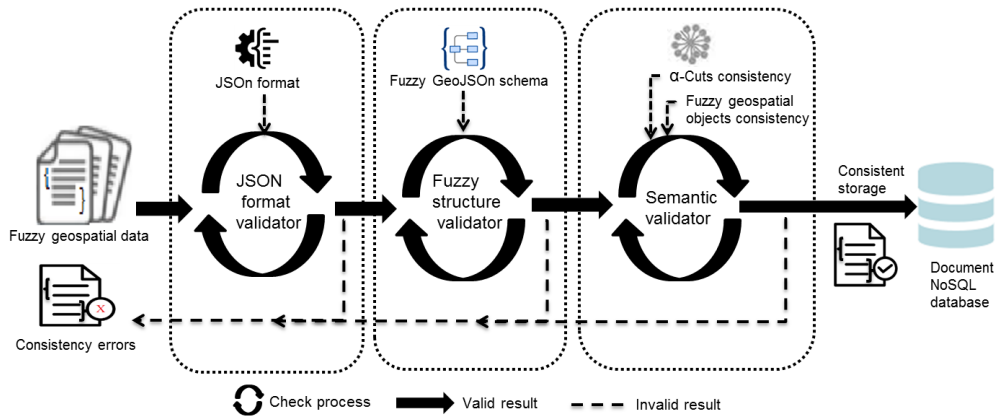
JSOn format

Fuzzy GeoJSOn schema

α-Cuts consistency

Fuzzy geospatial objects consistency

Fuzzy geospatial data

JSON format validator

Fuzzy structure validator

Semantic validator

Consistent storage

Document NoSQL database

Consistency errors

Check process

Valid result

Invalid result